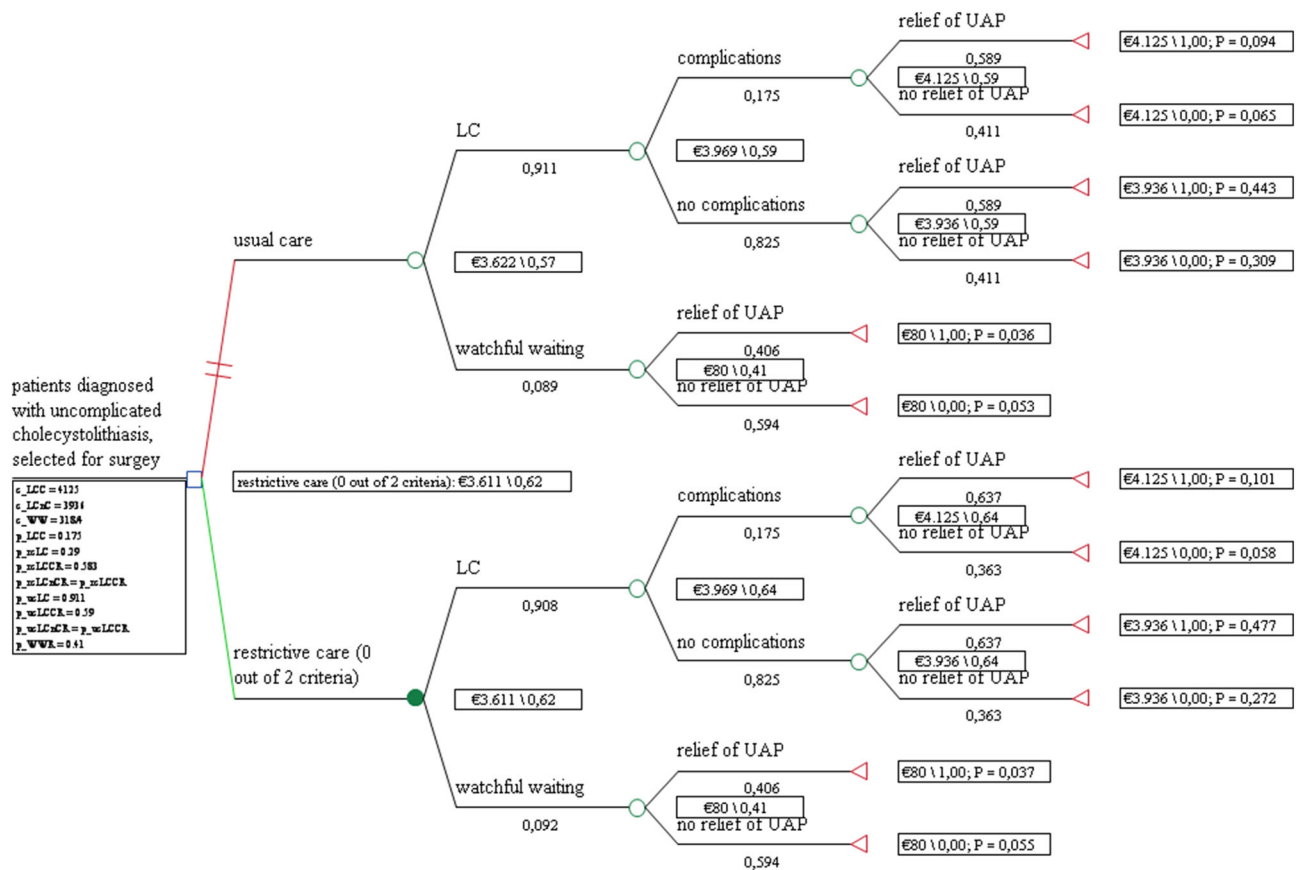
patients diagnosed with uncomplicated cholecystolithiasis, selected for surgey

c_LCC = 4125
c_LCnC = 3936
c_WW = 3184
p_LCC = 0.175
p_rcLC = 0.39
p_rcLCCR = 0.583
p_rcLCnCR = p_rcLCCR
p_ucLC = 0.911
p_ucLCCR = 0.59
p_ucLCnCR = p_ucLCCR
p_WWR = 0.41

usual care

€3.622 \ 0,57

LC

0,911

€3.969 \ 0,59

complications

0,175

€4.125 \ 0,59

relief of UAP

0,589

€4.125 \ 1,00; P = 0,094

no relief of UAP

0,411

€4.125 \ 0,00; P = 0,065

no complications

0,825

€3.936 \ 0,59

relief of UAP

0,589

€3.936 \ 1,00; P = 0,443

no relief of UAP

0,411

€3.936 \ 0,00; P = 0,309

watchful waiting

0,089

€80 \ 0,41

relief of UAP

0,406

€80 \ 1,00; P = 0,036

no relief of UAP

0,594

€80 \ 0,00; P = 0,053

restrictive care (0 out of 2 criteria): €3.611 \ 0,62

restrictive care (0 out of 2 criteria)

€3.611 \ 0,62

LC

0,908

€3.969 \ 0,64

complications

0,175

€4.125 \ 0,64

relief of UAP

0,637

€4.125 \ 1,00; P = 0,101

no relief of UAP

0,363

€4.125 \ 0,00; P = 0,058

no complications

0,825

€3.936 \ 0,64

relief of UAP

0,637

€3.936 \ 1,00; P = 0,477

no relief of UAP

0,363

€3.936 \ 0,00; P = 0,272

watchful waiting

0,092

€80 \ 0,41

relief of UAP

0,406

€80 \ 1,00; P = 0,037

no relief of UAP

0,594

€80 \ 0,00; P = 0,055